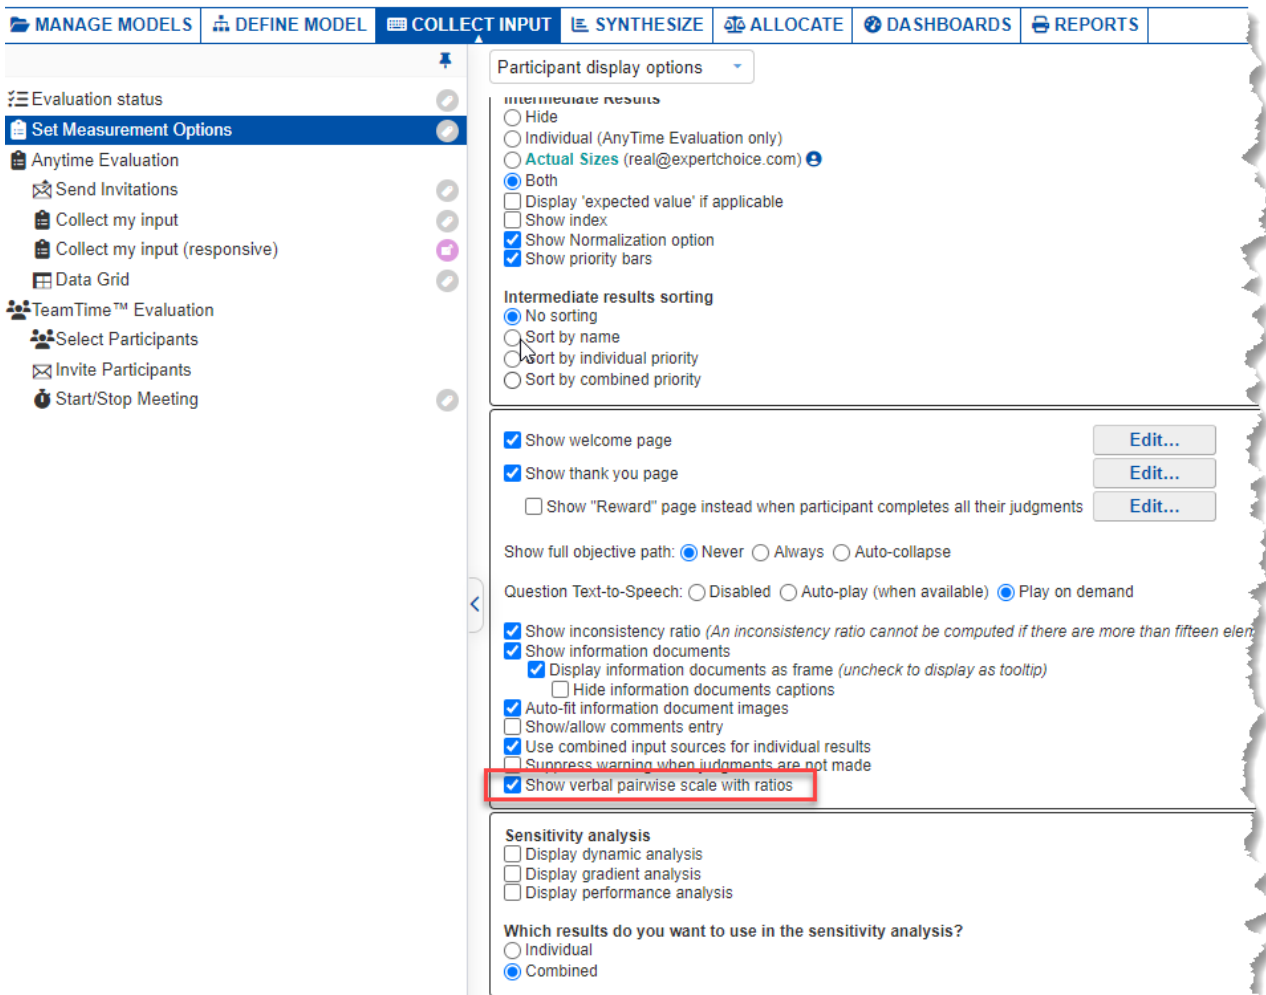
MANAGE MODELS | DEFINE MODEL | COLLECT INPUT | SYNTHESIZE | ALLOCATE | DASHBOARDS | REPORTS

Evaluation status
Set Measurement Options
Anytime Evaluation
Send Invitations
Collect my input
Collect my input (responsive)
Data Grid
TeamTime™ Evaluation
Select Participants
Invite Participants
Start/Stop Meeting

Participant display options

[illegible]
Hide
Individual (AnyTime Evaluation only)
Actual Sizes (real@expertchoice.com)
Both
Display 'expected value' if applicable
Show index
Show Normalization option
Show priority bars

Intermediate results sorting
No sorting
Sort by name
Sort by individual priority
Sort by combined priority

Show welcome page Edit...
Show thank you page Edit...
Show "Reward" page instead when participant completes all their judgments Edit...

Show full objective path: Never Always Auto-collapse

Question Text-to-Speech: Disabled Auto-play (when available) Play on demand

Show inconsistency ratio (An inconsistency ratio cannot be computed if there are more than fifteen elem
Show information documents
Display information documents as frame (uncheck to display as tooltip)
Hide information documents captions
Auto-fit information document images
Show/allow comments entry
Use combined input sources for individual results
Suppress warning when judgments are not made
Show verbal pairwise scale with ratios

Sensitivity analysis
Display dynamic analysis
Display gradient analysis
Display performance analysis

Which results do you want to use in the sensitivity analysis?
Individual
Combined